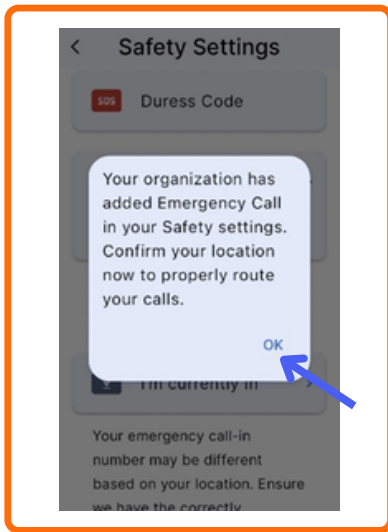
<
Safety Settings

SOS
Duress Code

Your organization has added Emergency Call in your Safety settings. Confirm your location now to properly route your calls.

OK

I'm currently in

Your emergency call-in number may be different based on your location. Ensure we have the correctly